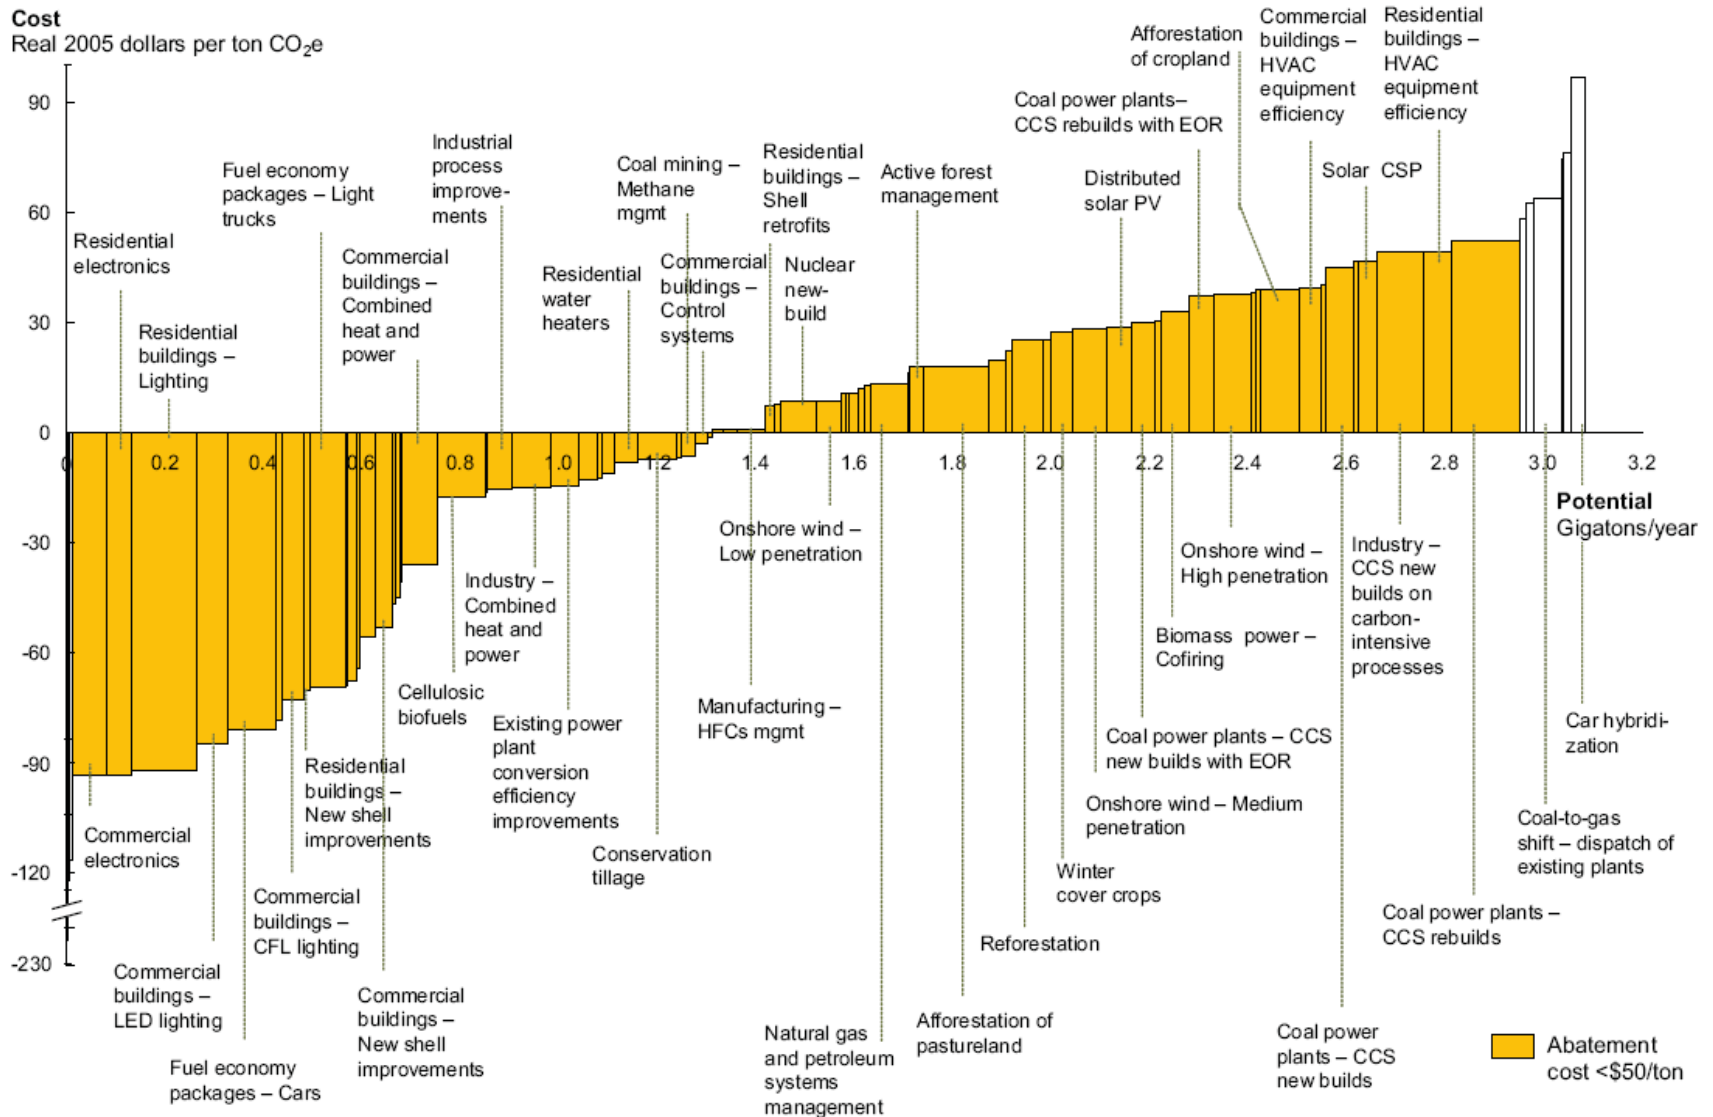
Cost
Real 2005 dollars per ton $CO_2e$

90
60
30
0
-30
-60
-90
-120
-230

0
0.2
0.4
0.6
0.8
1.0
1.2
1.4
1.6
1.8
2.0
2.2
2.4
2.6
2.8
3.0
3.2

Potential
Gigatons/year

Residential electronics

Residential buildings – Lighting

Fuel economy packages – Light trucks

Commercial buildings – Combined heat and power

Industrial process improvements

Residential water heaters

Coal mining – Methane mgmt

Commercial buildings – Control systems

Residential buildings – Shell retrofits

Nuclear new-build

Active forest management

Coal power plants– CCS rebuilds with EOR

Distributed solar PV

Afforestation of cropland

Commercial buildings – HVAC equipment efficiency

Solar CSP

Residential buildings – HVAC equipment efficiency

Commercial electronics

Commercial buildings – LED lighting

Fuel economy packages – Cars

Commercial buildings – CFL lighting

Residential buildings – New shell improvements

Commercial buildings – New shell improvements

Cellulosic biofuels

Industry – Combined heat and power

Existing power plant conversion efficiency improvements

Conservation tillage

Onshore wind – Low penetration

Manufacturing – HFCs mgmt

Natural gas and petroleum systems management

Afforestation of pastureland

Reforestation

Winter cover crops

Onshore wind – Medium penetration

Coal power plants – CCS new builds with EOR

Biomass power – Cofiring

Onshore wind – High penetration

Coal power plants – CCS new builds

Industry – CCS new builds on carbon-intensive processes

Coal power plants – CCS rebuilds

Coal-to-gas shift – dispatch of existing plants

Car hybridization

Abatement cost <$50/ton